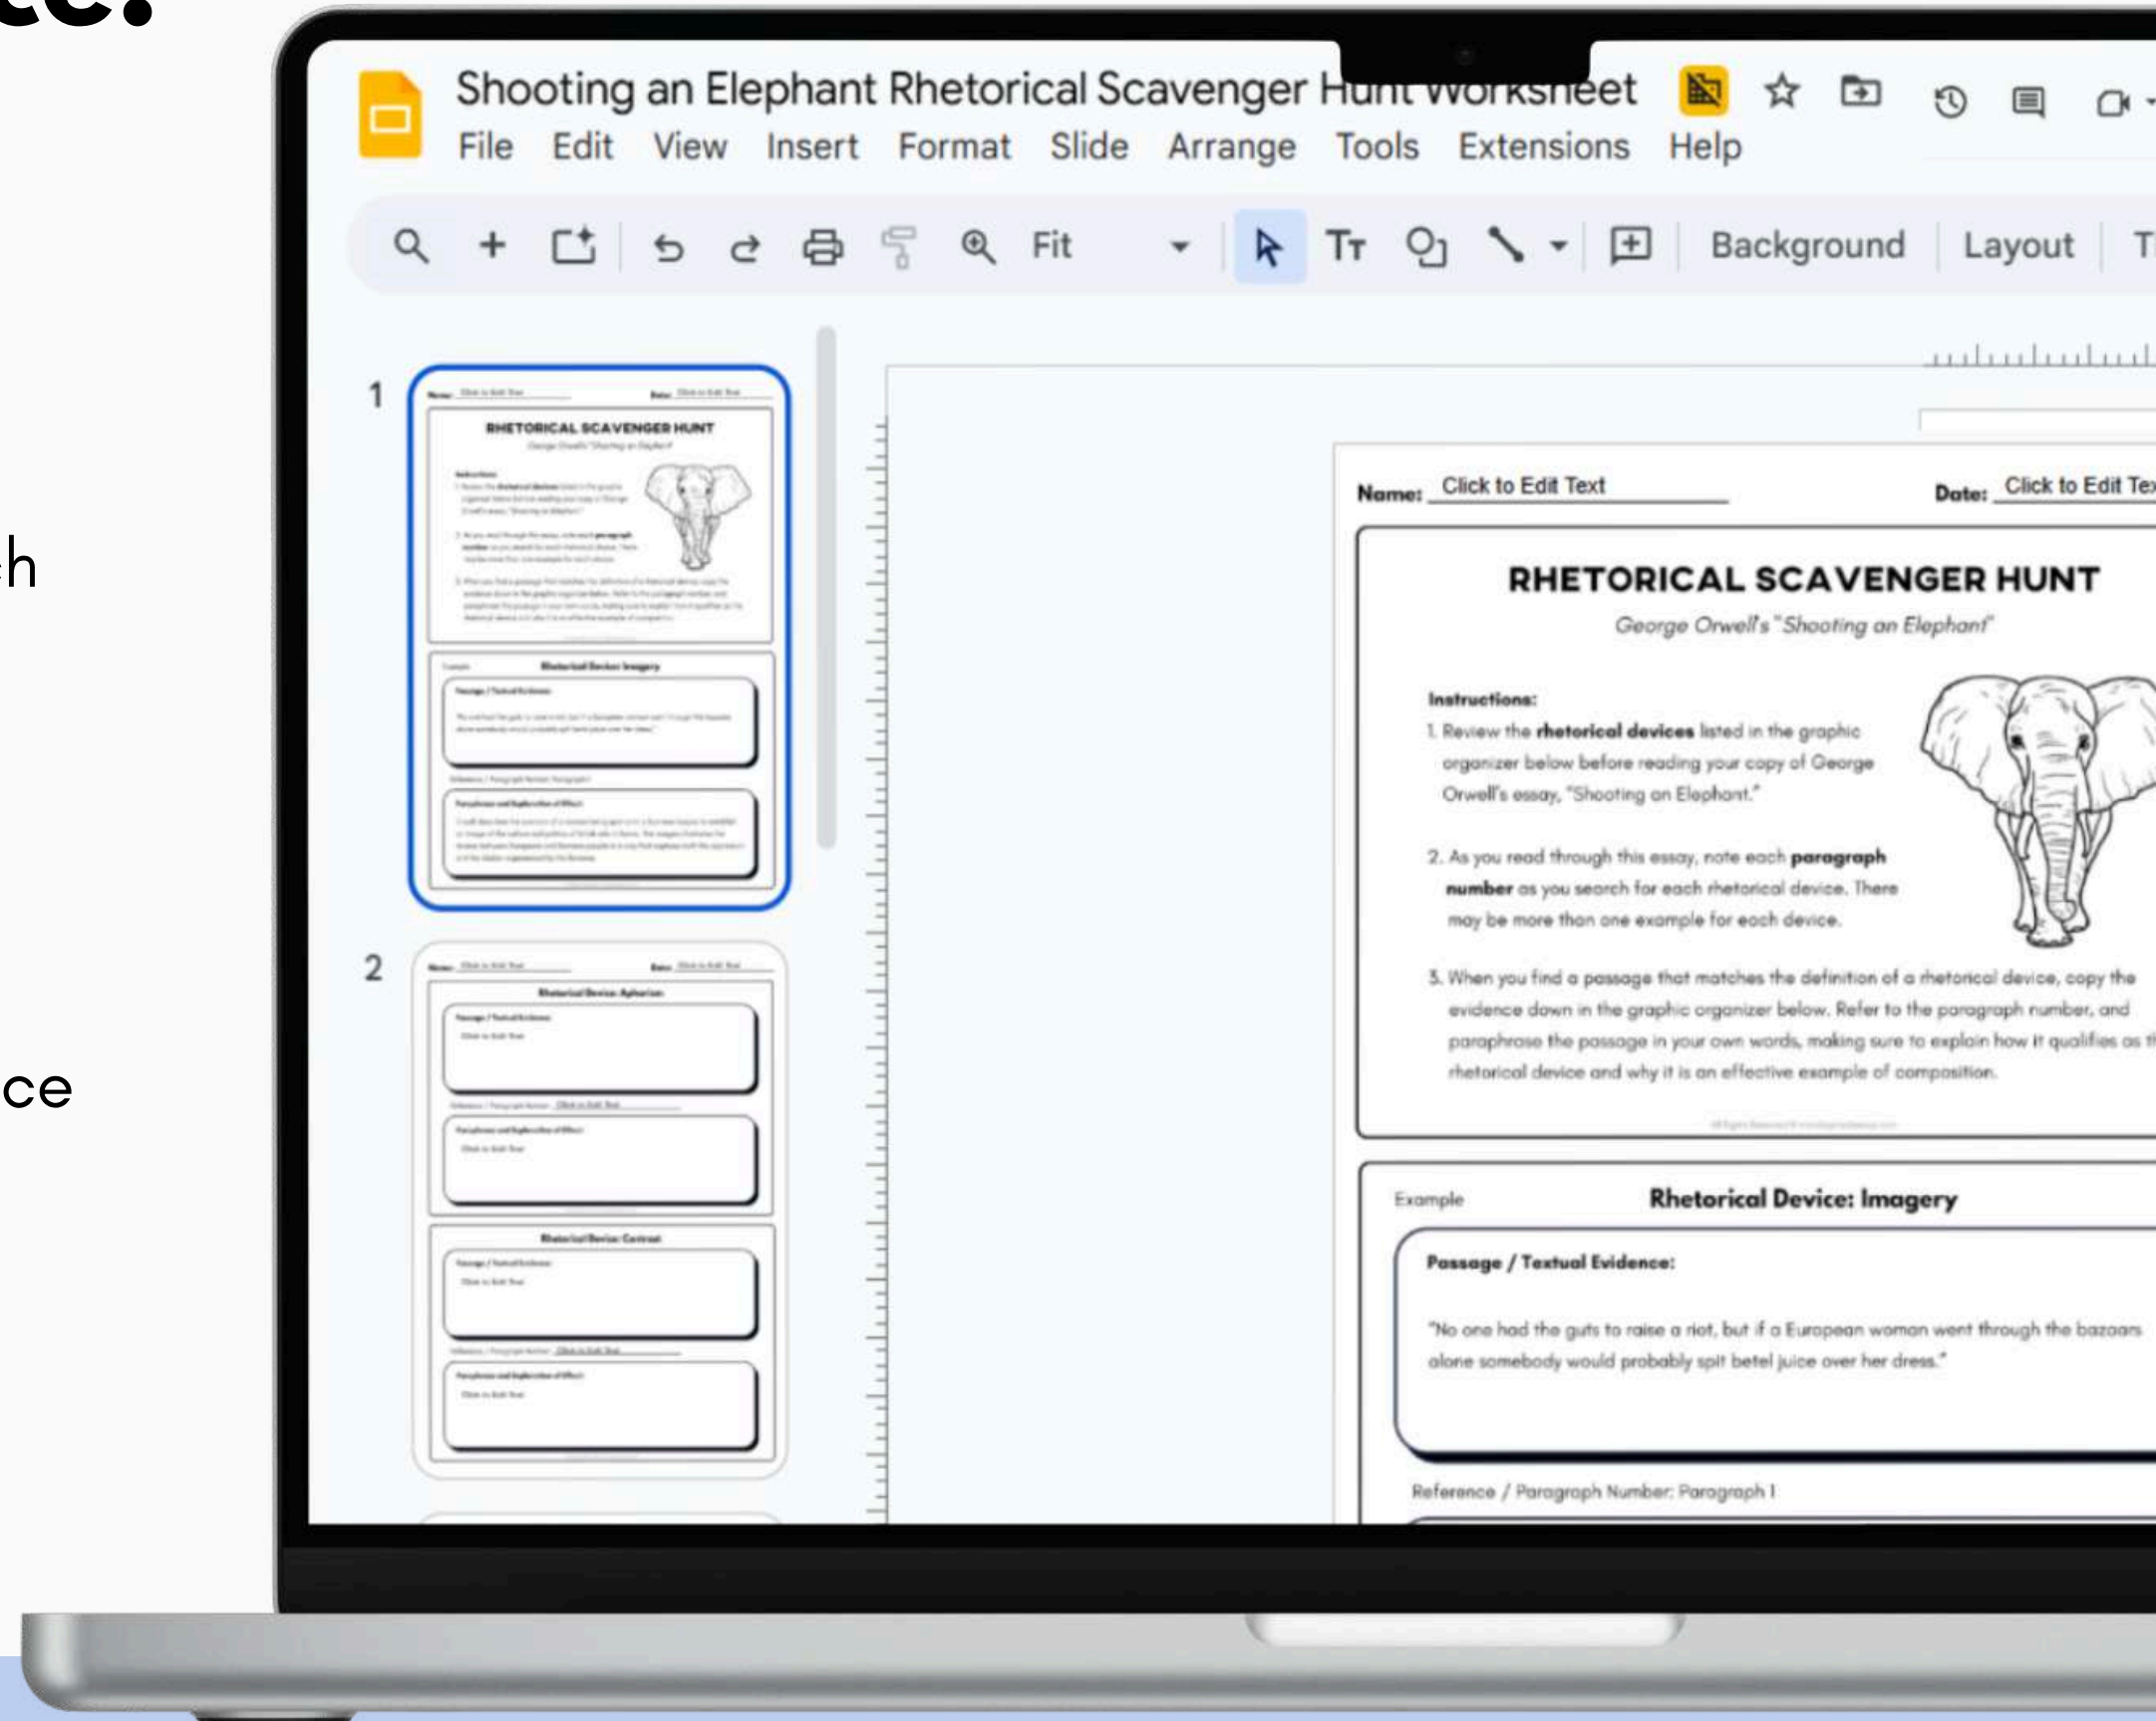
ce:

ch

ce

Shooting an Elephant Rhetorical Scavenger Hunt Worksheet
File Edit View Insert Format Slide Arrange Tools Extensions Help

Fit
Background Layout T

1

2

Name: Click to Edit Text
Date: Click to Edit Tex

RHETORICAL SCAVENGER HUNT
George Orwell's "Shooting an Elephant"

Instructions:
1. Review the rhetorical devices listed in the graphic organizer below before reading your copy of George Orwell's essay, "Shooting an Elephant."

2. As you read through this essay, note each paragraph number as you search for each rhetorical device. There may be more than one example for each device.

3. When you find a passage that matches the definition of a rhetorical device, copy the evidence down in the graphic organizer below. Refer to the paragraph number, and paraphrase the passage in your own words, making sure to explain how it qualifies as t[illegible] rhetorical device and why it is an effective example of composition.

Example
Rhetorical Device: Imagery

Passage / Textual Evidence:

"No one had the guts to raise a riot, but if a European woman went through the bazaars alone somebody would probably spit betel juice over her dress."

Reference / Paragraph Number: Paragraph 1